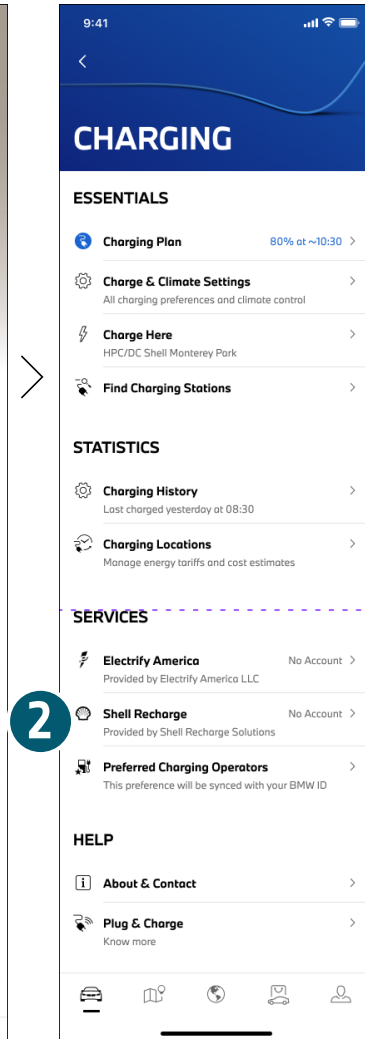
9:41

CHARGING

ESSENTIALS

Charging Plan 80% at ~10:30

Charge & Climate Settings
All charging preferences and climate control

Charge Here
HPC/DC Shell Monterey Park

Find Charging Stations

STATISTICS

Charging History
Last charged yesterday at 08:30

Charging Locations
Manage energy tariffs and cost estimates

SERVICES

Electrify America No Account
Provided by Electrify America LLC

2

Shell Recharge No Account
Provided by Shell Recharge Solutions

Preferred Charging Operators
This preference will be synced with your BMW ID

HELP

About & Contact

Plug & Charge
Know more